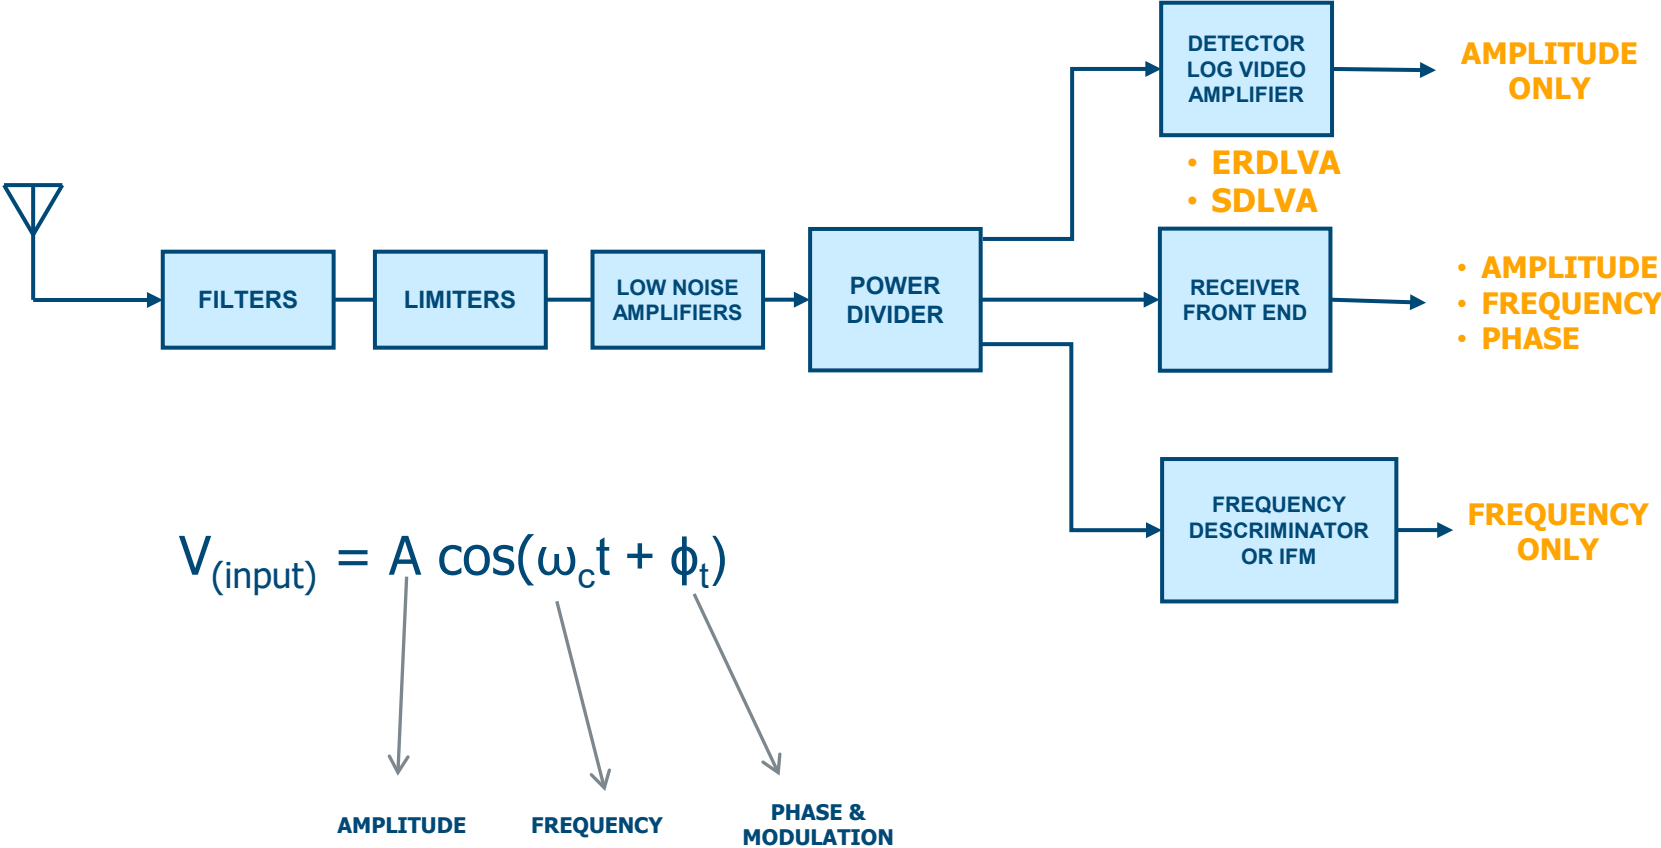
FILTERS

LIMITERS

LOW NOISE AMPLIFIERS

POWER DIVIDER

DETECTOR LOG VIDEO AMPLIFIER

AMPLITUDE ONLY

• ERDLVA
• SDLVA

RECEIVER FRONT END

• AMPLITUDE
• FREQUENCY
• PHASE

FREQUENCY DESCRIMINATOR OR IFM

FREQUENCY ONLY

$V_{(input)} = A \cos(\omega_c t + \phi_t)$

AMPLITUDE

FREQUENCY

PHASE & MODULATION